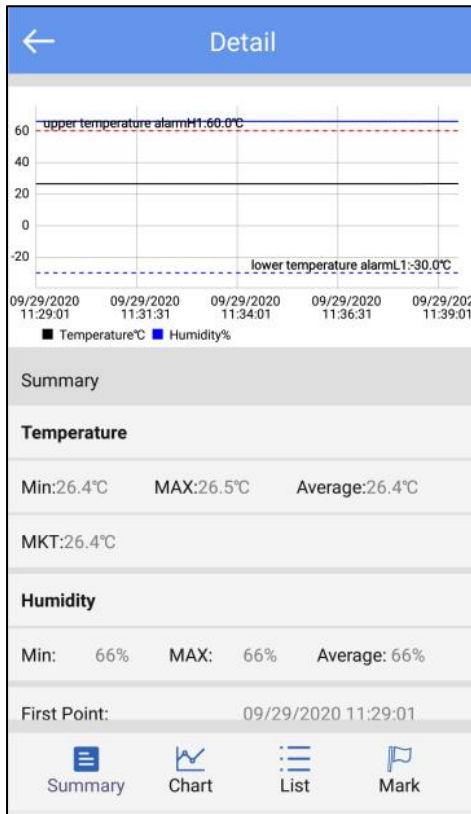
Detail

upper temperature alarmH1:60.0℃

60
40
20
0
-20

lower temperature alarmL1:-30.0℃

09/29/2020 11:29:01
09/29/2020 11:31:31
09/29/2020 11:34:01
09/29/2020 11:36:31
09/29/202 11:39:01

Temperature℃ Humidity%

Summary

Temperature

Min:26.4℃ MAX:26.5℃ Average:26.4℃

MKT:26.4℃

Humidity

Min: 66% MAX: 66% Average: 66%

First Point: 09/29/2020 11:29:01

Summary Chart List Mark